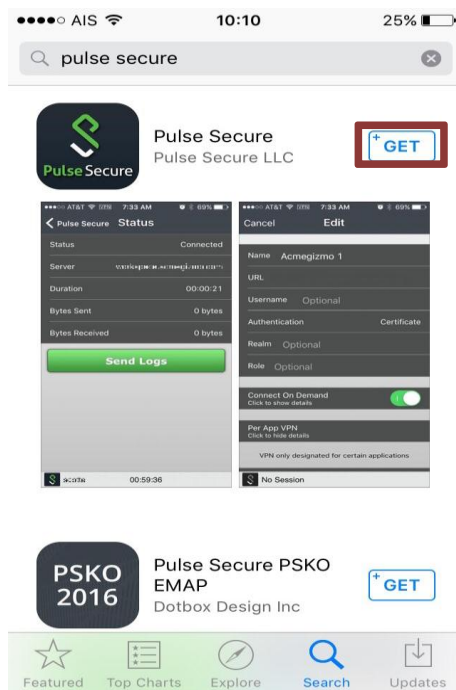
●●●●○ AIS 10:10 25%

pulse secure

Pulse Secure

Pulse Secure
Pulse Secure LLC

+GET

●●●○○ AT&T 7:33 AM 69%
Pulse Secure Status
Status Connected
Server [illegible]
Duration 00:00:21
Bytes Sent 0 bytes
Bytes Received 0 bytes
Send Logs
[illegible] 00:59:36

●●●○○ AT&T 7:33 AM 69%
Cancel Edit
Name Acmegizmo 1
URL
Username Optional
Authentication Certificate
Realm Optional
Role Optional
Connect On Demand
Click to show details
Per App VPN
Click to hide details
VPN only designated for certain applications
No Session

PSKO 2016

Pulse Secure PSKO EMAP
Dotbox Design Inc

+GET

Featured Top Charts Explore Search Updates